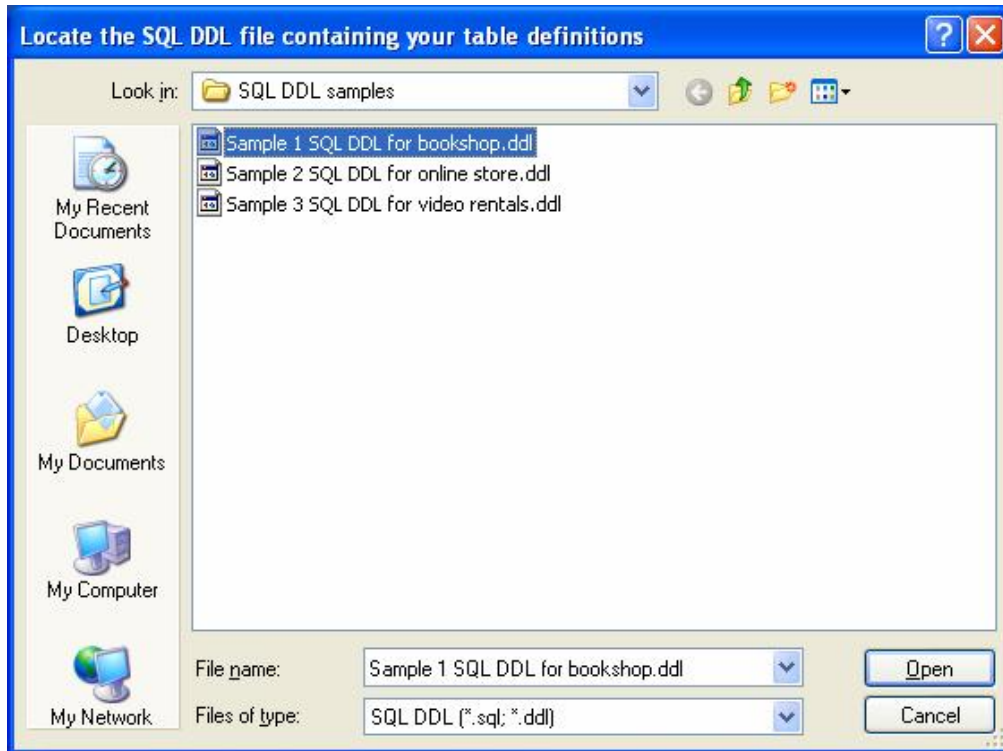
Locate the SQL DDL file containing your table definitions

Look in: SQL DDL samples

My Recent Documents

Desktop

My Documents

My Computer

My Network

Sample 1 SQL DDL for bookshop.ddl
Sample 2 SQL DDL for online store.ddl
Sample 3 SQL DDL for video rentals.ddl

File name: Sample 1 SQL DDL for bookshop.ddl

Files of type: SQL DDL (*.sql; *.ddl)

Open

Cancel